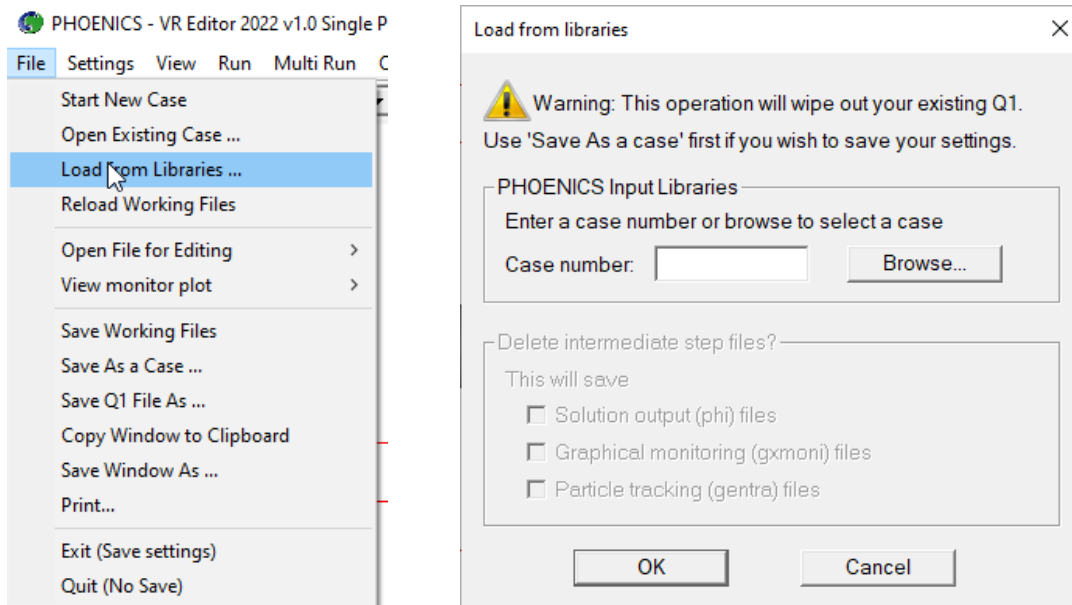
PHOENICS - VR Editor 2022 v1.0 Single P

File Settings View Run Multi Run C

Start New Case
Open Existing Case ...
Load from Libraries ...
Reload Working Files
Open File for Editing >
View monitor plot >
Save Working Files
Save As a Case ...
Save Q1 File As ...
Copy Window to Clipboard
Save Window As ...
Print...
Exit (Save settings)
Quit (No Save)

Load from libraries

Warning: This operation will wipe out your existing Q1.
Use 'Save As a case' first if you wish to save your settings.

PHOENICS Input Libraries
Enter a case number or browse to select a case
Case number: Browse...

Delete intermediate step files?
This will save
Solution output (phi) files
Graphical monitoring (gxmoni) files
Particle tracking (gentra) files

OK Cancel